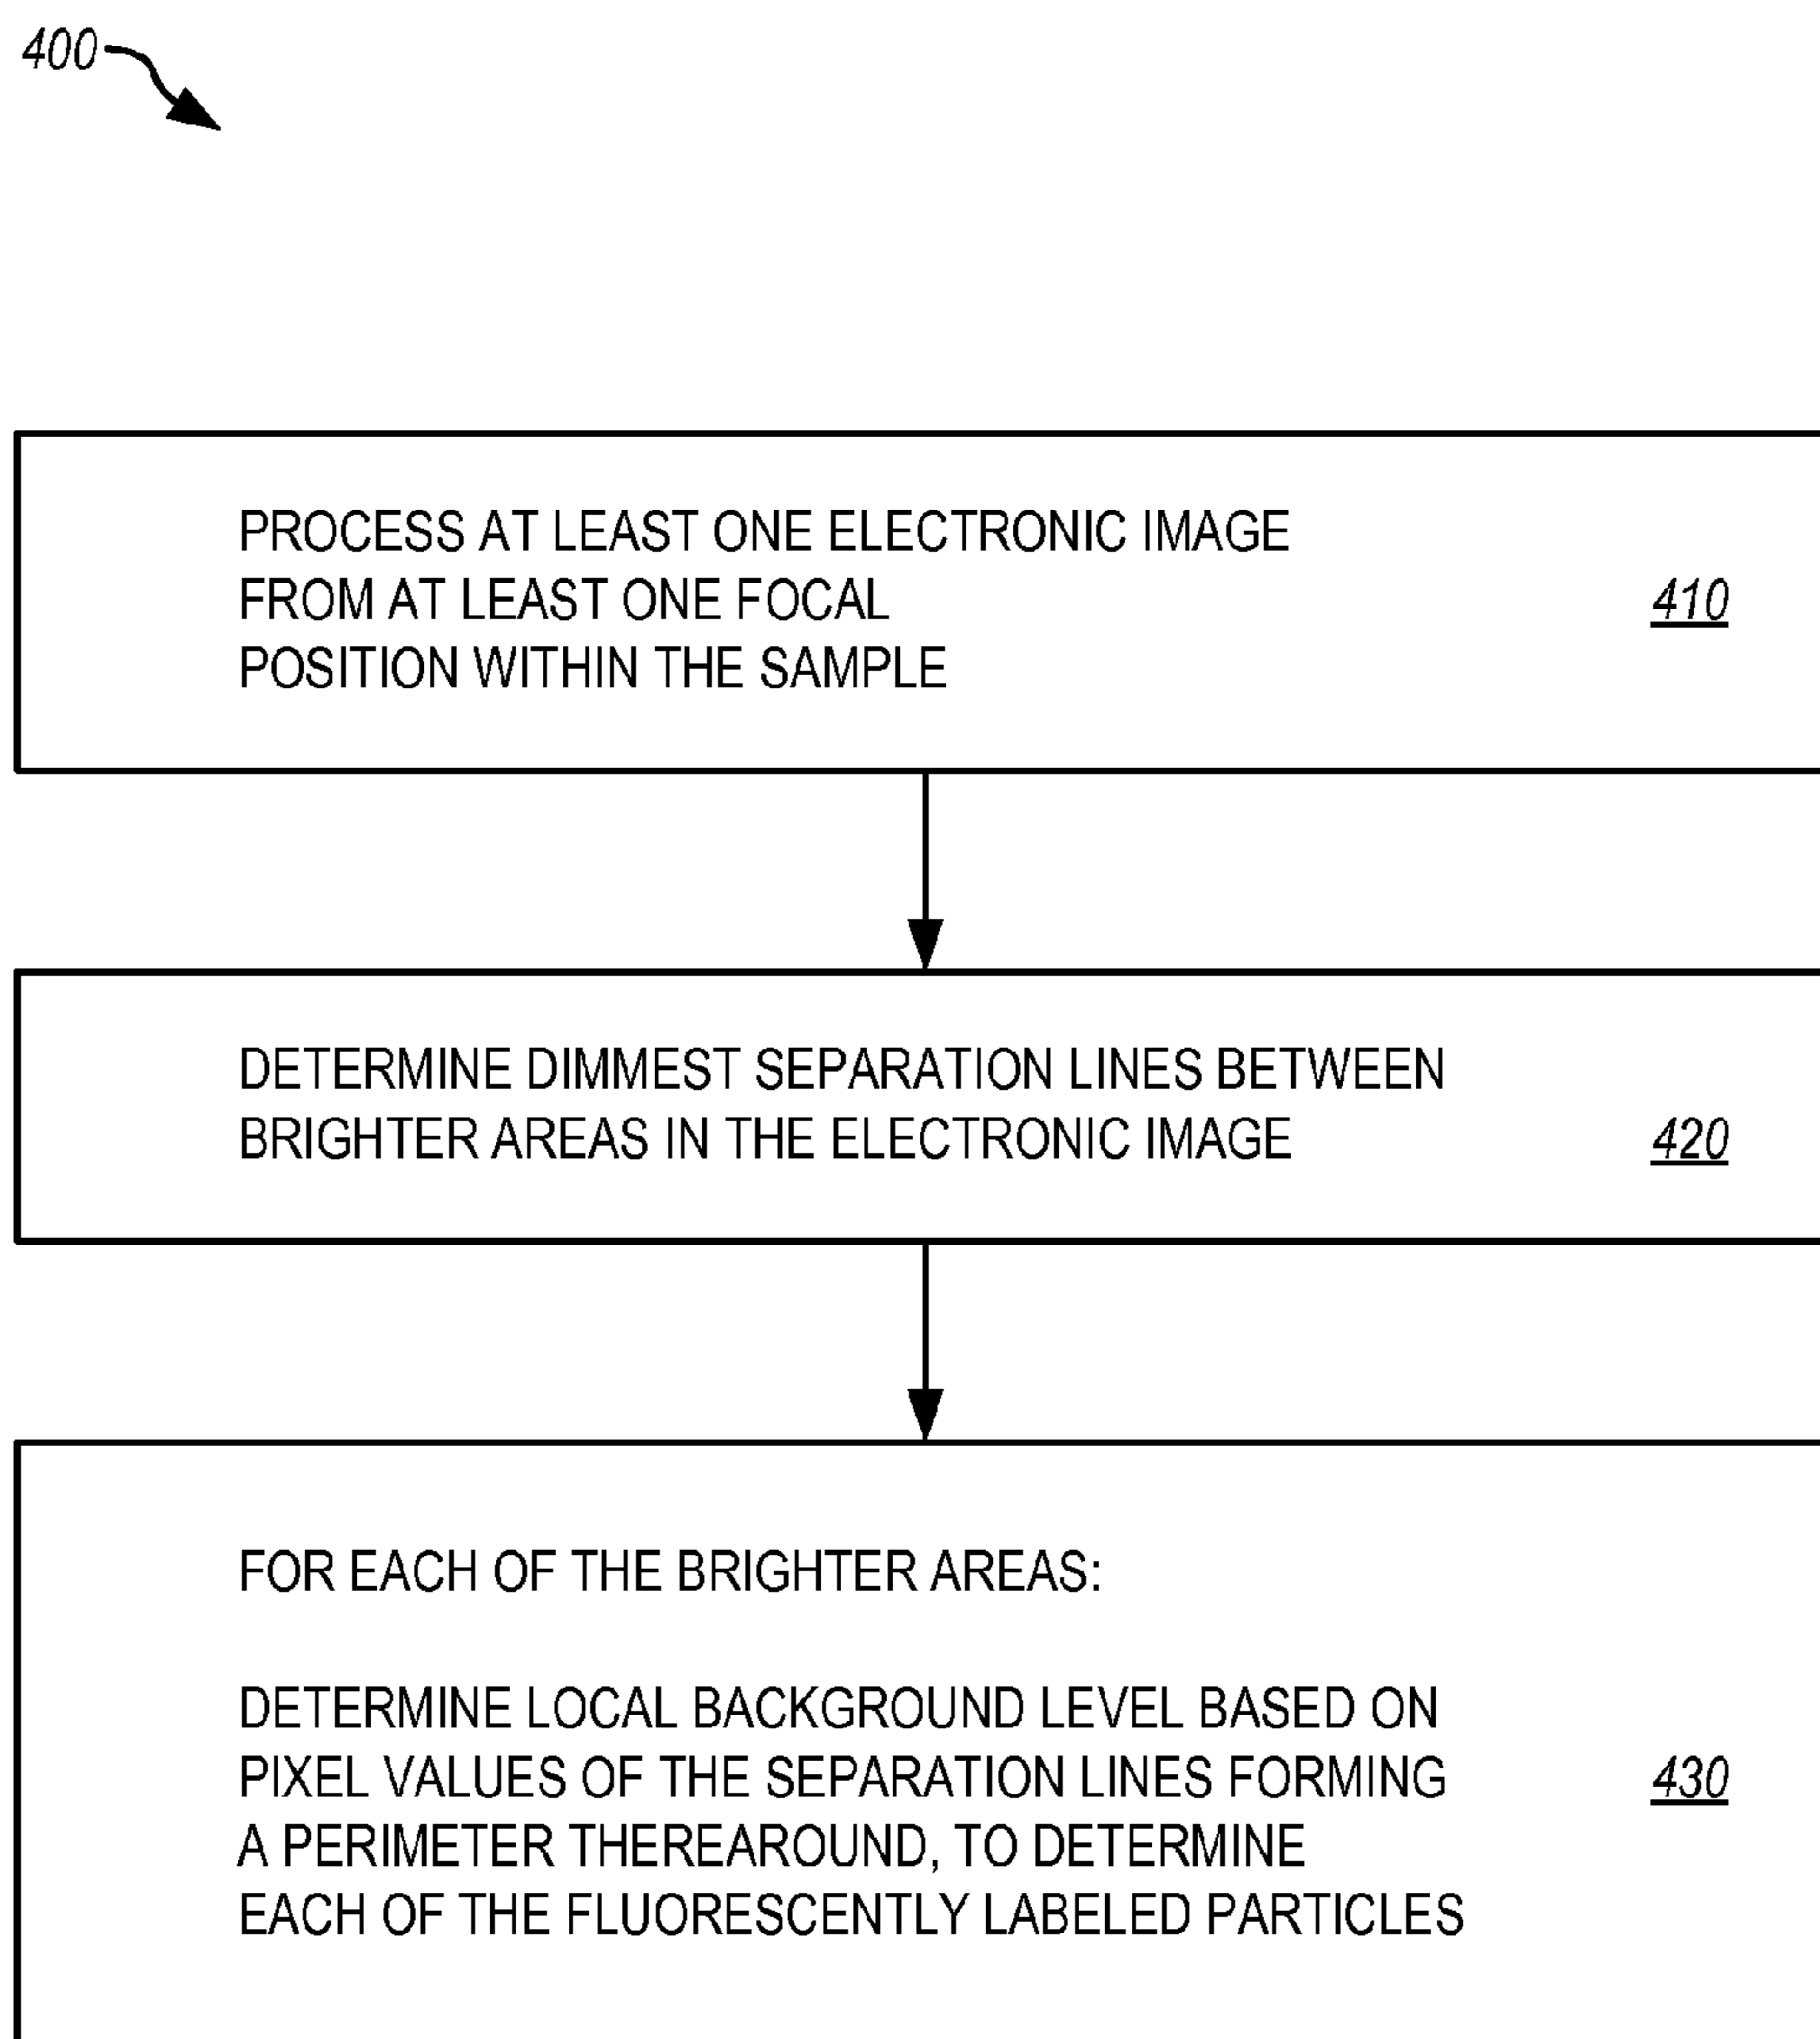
400

PROCESS AT LEAST ONE ELECTRONIC IMAGE FROM AT LEAST ONE FOCAL POSITION WITHIN THE SAMPLE

410

DETERMINE DIMMEST SEPARATION LINES BETWEEN BRIGHTER AREAS IN THE ELECTRONIC IMAGE

420

FOR EACH OF THE BRIGHTER AREAS:

DETERMINE LOCAL BACKGROUND LEVEL BASED ON PIXEL VALUES OF THE SEPARATION LINES FORMING A PERIMETER THEREAROUND, TO DETERMINE EACH OF THE FLUORESCENTLY LABELED PARTICLES

430